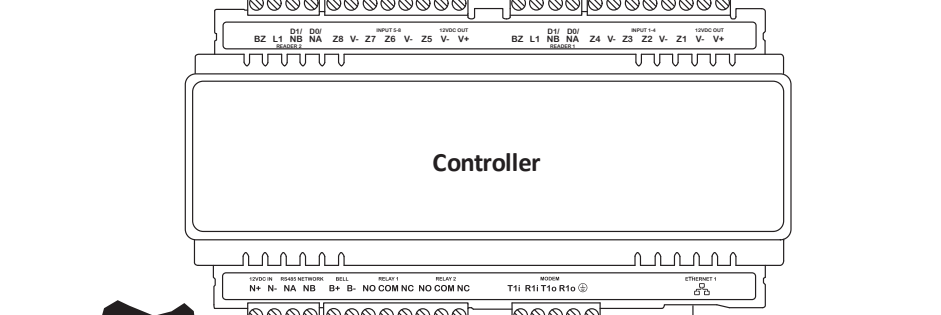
INPUT 5-6
12VDC OUT
BZ L1 D1/ NB D0/ NA Z8 V- Z7 Z6 V- Z5 V- V+
READER 2

INPUT 1-4
12VDC OUT
BZ L1 D1/ NB D0/ NA Z4 V- Z3 Z2 V- Z1 V- V+
READER 1

Controller

12VDC IN
N+ N-
RS485 NETWORK
NA NB
BELL
B+ B-
RELAY 1
NO COM NC
RELAY 2
NO COM NC
MODEM
T1i R1i T1o R1o
ETHERNET 1